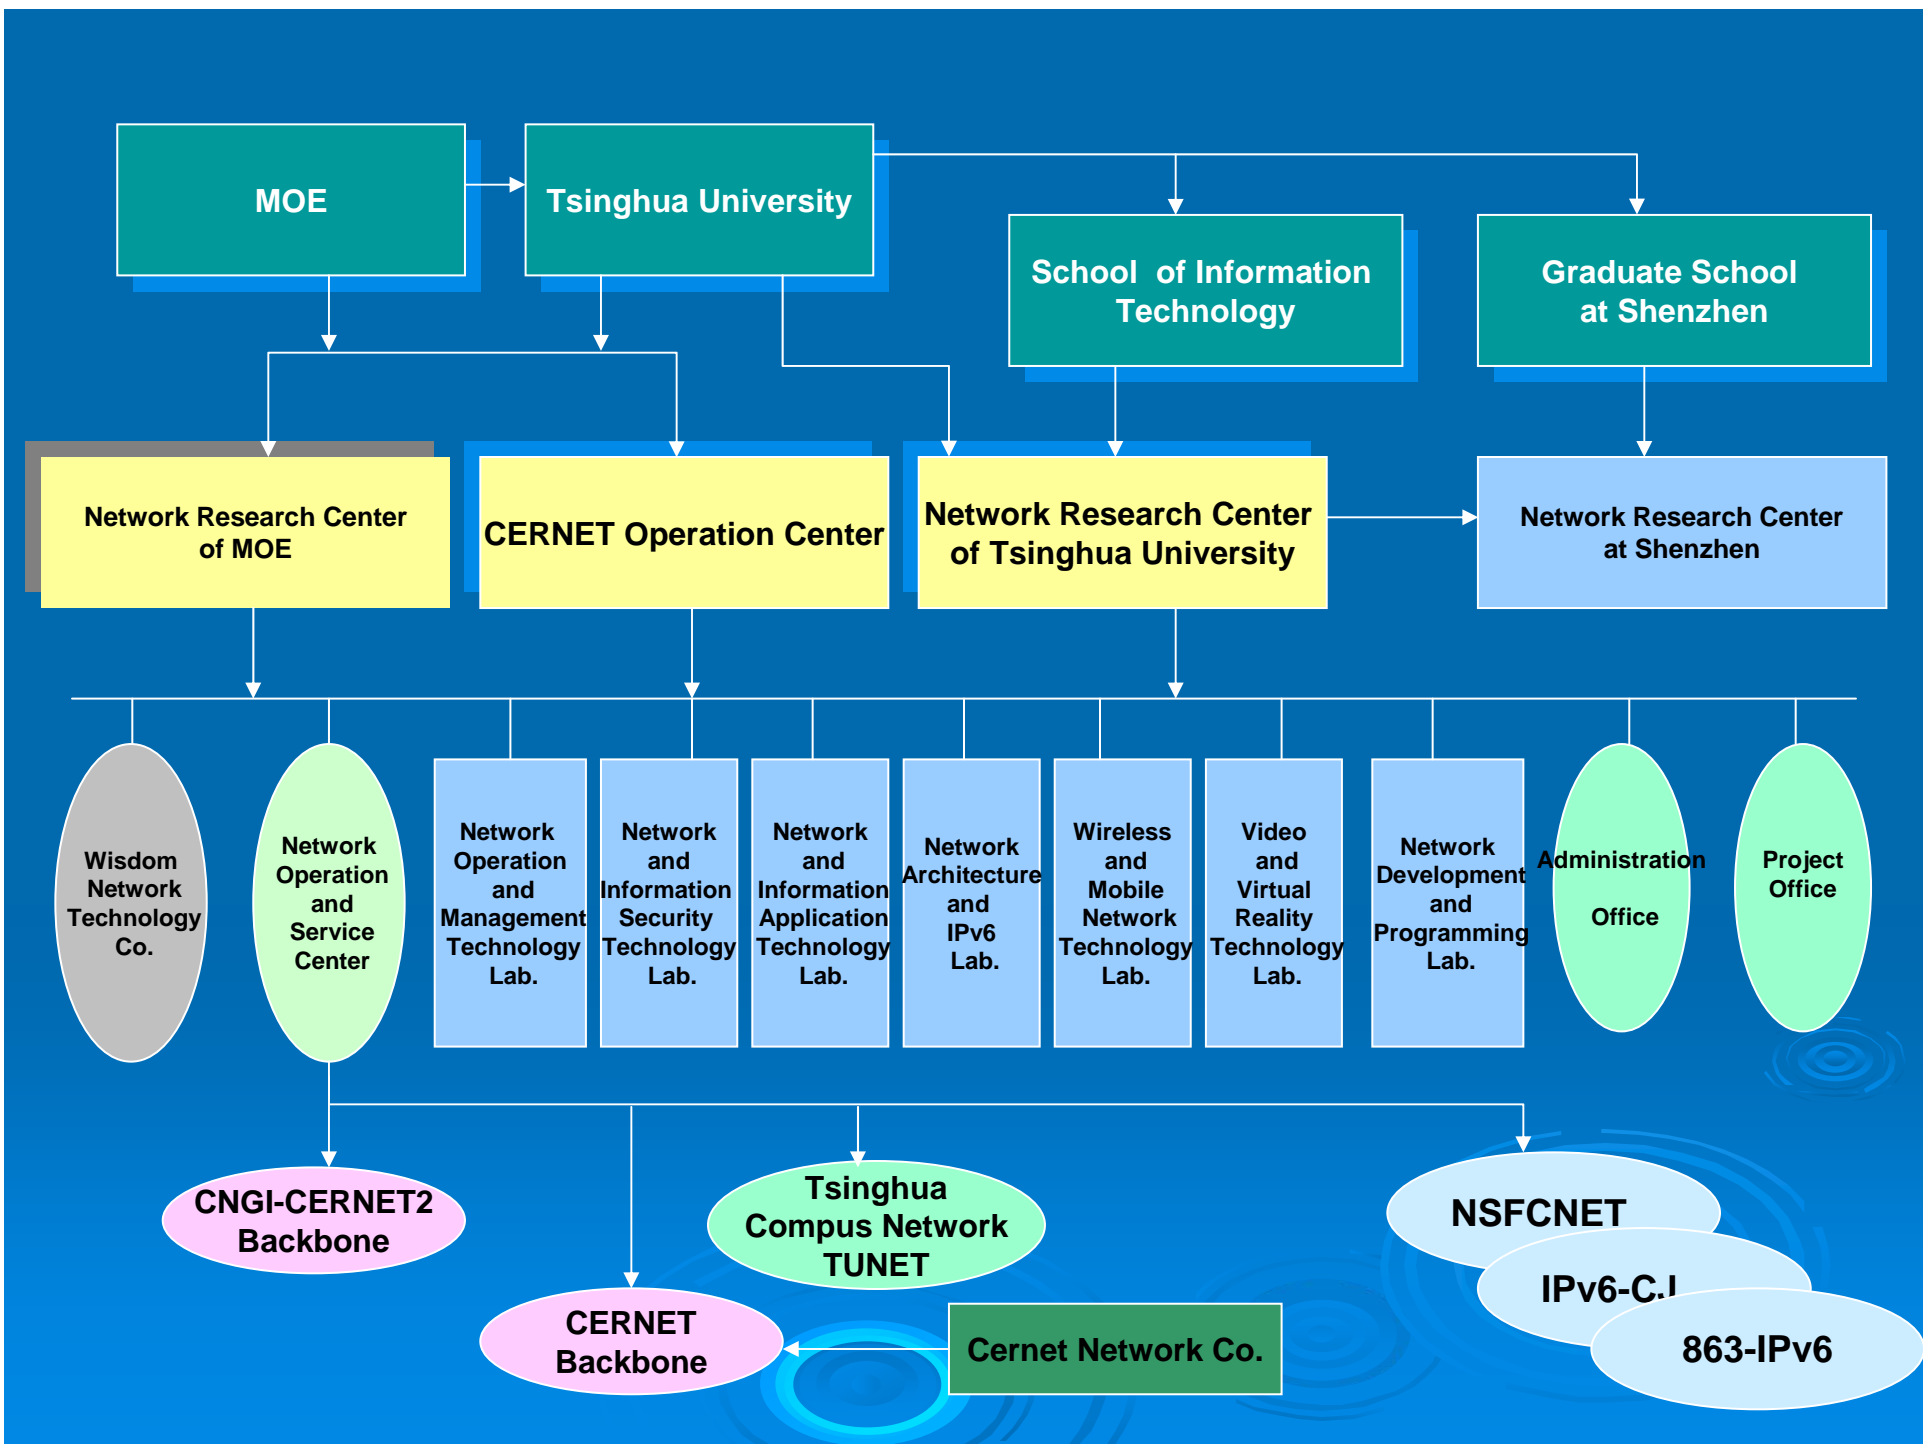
MOE

Tsinghua University

School of Information Technology

Graduate School at Shenzhen

Network Research Center of MOE

CERNET Operation Center

Network Research Center of Tsinghua University

Network Research Center at Shenzhen

Wisdom Network Technology Co.

Network Operation and Service Center

Network Operation and Management Technology Lab.

Network and Information Security Technology Lab.

Network and Information Application Technology Lab.

Network Architecture and IPv6 Lab.

Wireless and Mobile Network Technology Lab.

Video and Virtual Reality Technology Lab.

Network Development and Programming Lab.

Administration Office

Project Office

CNGI-CERNET2 Backbone

Tsinghua Compus Network TUNET

NSFCNET

IPv6-CJ

863-IPv6

CERNET Backbone

Cernet Network Co.